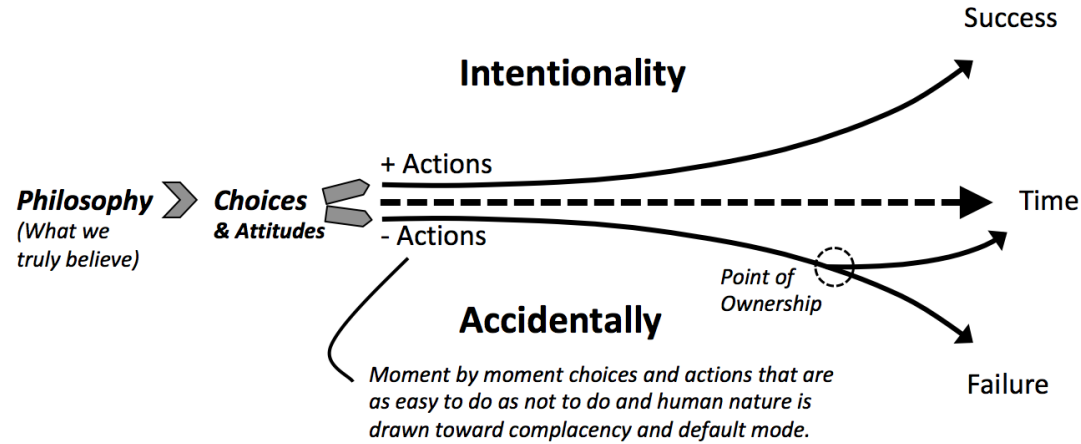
Success

Intentionality

+ Actions

Philosophy
(What we truly believe)

Choices
& Attitudes

Time

- Actions

Point of Ownership

Accidentally

Moment by moment choices and actions that are as easy to do as not to do and human nature is drawn toward complacency and default mode.

Failure